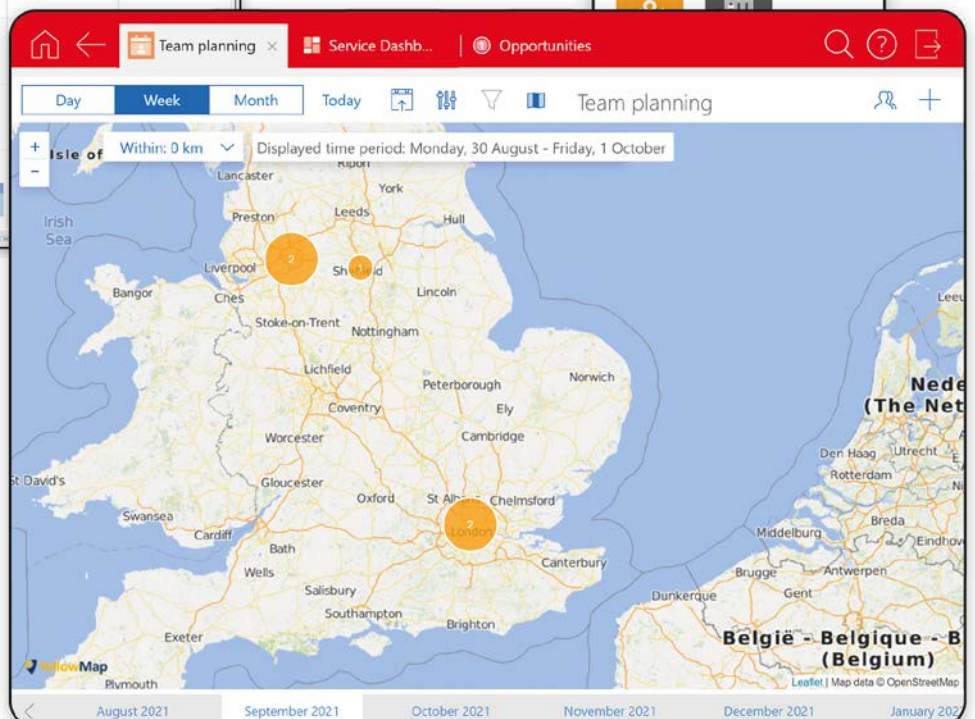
Team planning ×
Service Dashb...
Opportunities

Day
Week
Month
Today
Team planning

+
−
Isle of
Within: 0 km
Displayed time period: Monday, 30 August - Friday, 1 October

Lancaster
Ripon
York
Irish Sea
Preston
Leeds
Hull
2
Liverpool
1
Sheffield
Bangor
Ches
Lincoln
Leeu
Stoke-on-Trent
Nottingham
Lichfield
Norwich
Peterborough
Nede
(The Net
Coventry
Ely
Worcester
Cambridge
Den Haag
Utrecht
Rotterdam
St David's
Gloucester
Oxford
St Albans
Chelmsford
2
London
Swansea
Breda
Cardiff
Middelburg
Eindhov
Bath
Canterbury
Wells
Brugge
Antwerpen
Salisbury
Dunkerque
Gent
Southampton
Brighton
Exeter
België - Belgique - B
(Belgium)
YellowMap
Plymouth
Leaflet | Map data © OpenStreetMap

August 2021
September 2021
October 2021
November 2021
December 2021
January 202